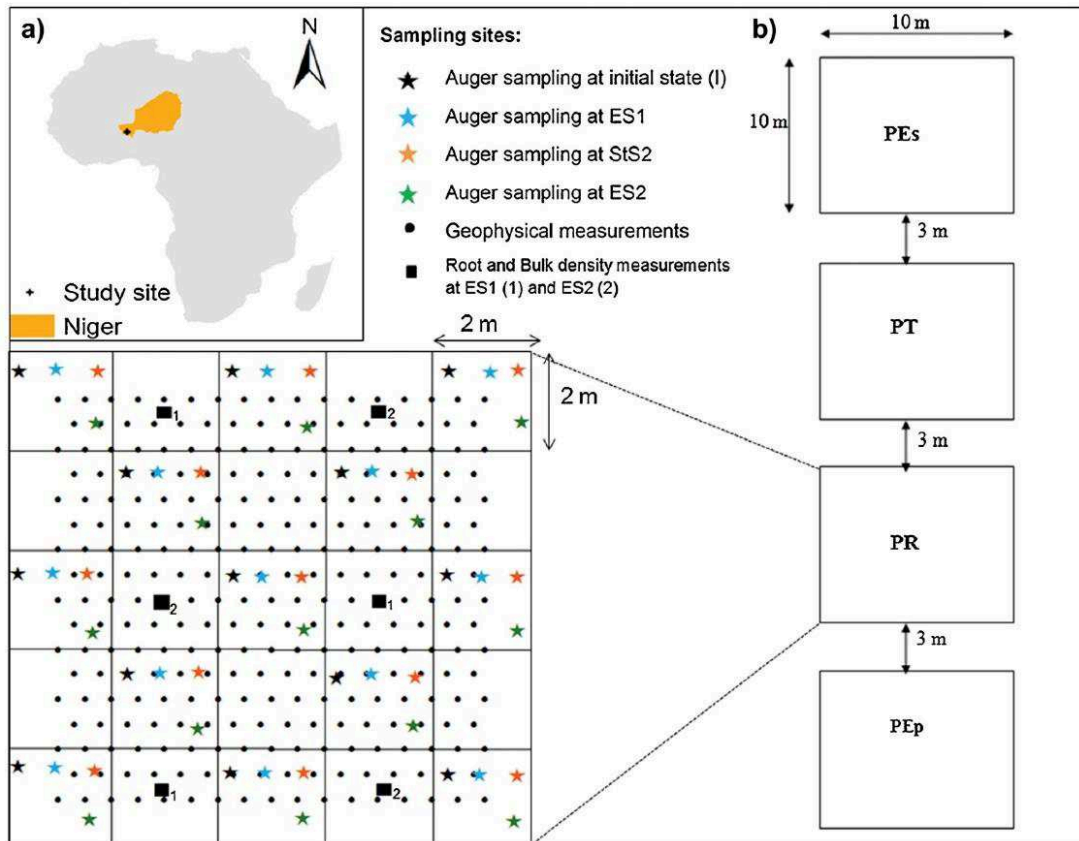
a)

N

Study site
Niger

Sampling sites:
Auger sampling at initial state (I)
Auger sampling at ES1
Auger sampling at StS2
Auger sampling at ES2
Geophysical measurements
Root and Bulk density measurements at ES1 (1) and ES2 (2)

2 m
2 m

1
2
2
1
1
2

b)
10 m
10 m
PEs
3 m
PT
3 m
PR
3 m
PEp